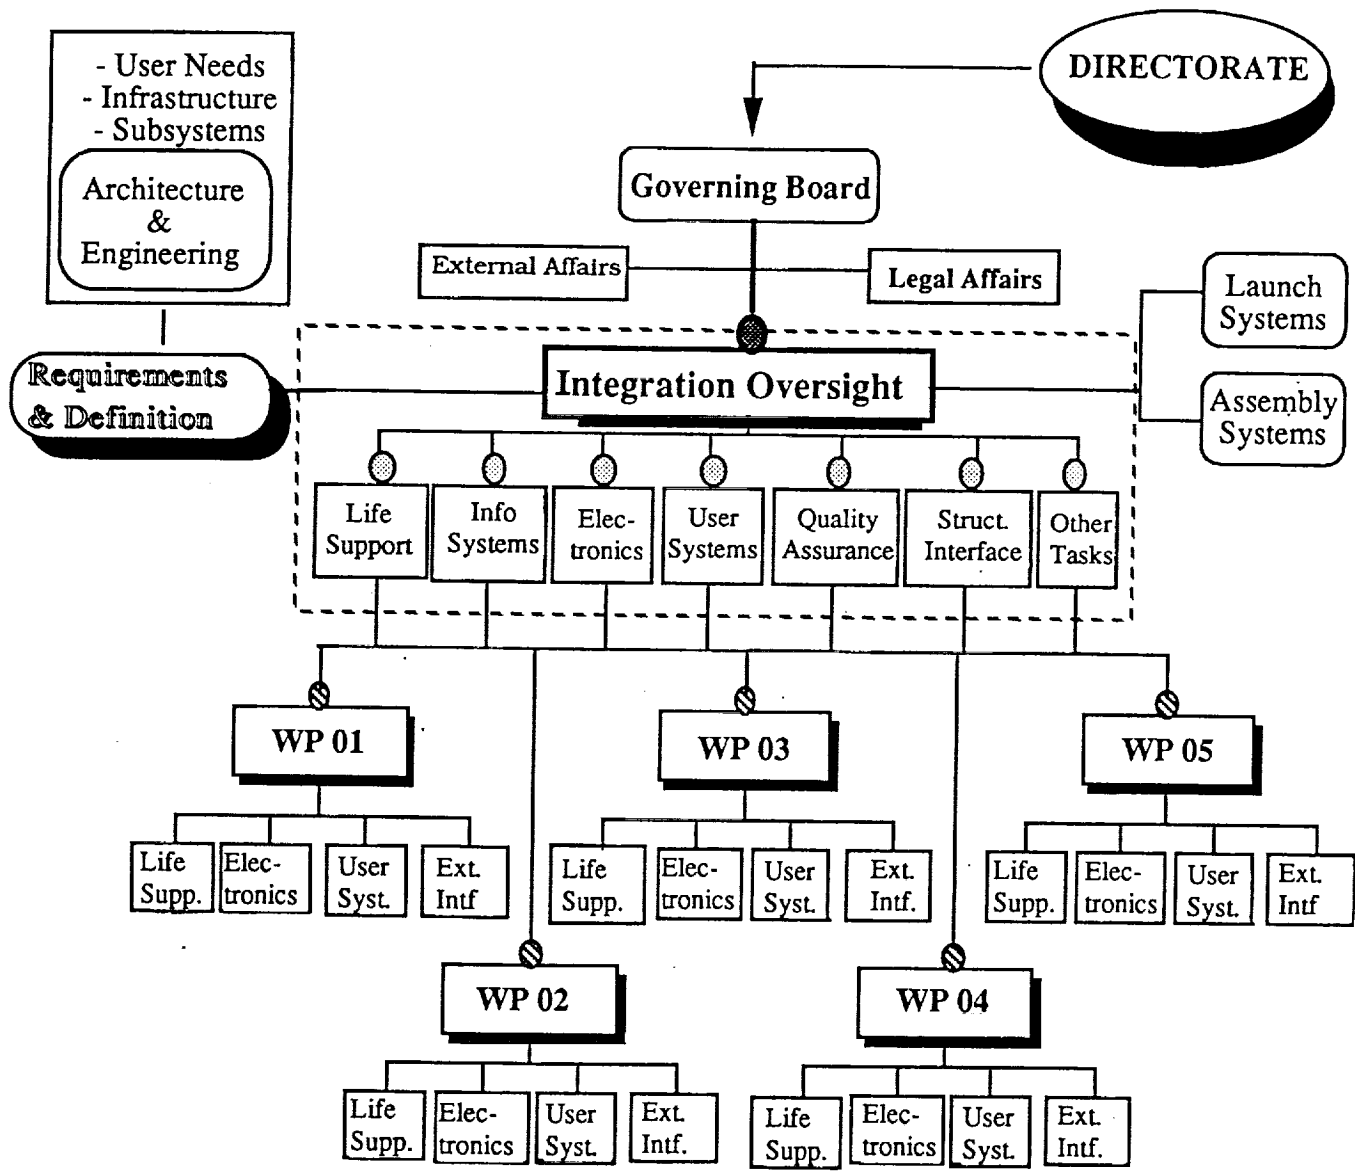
- User Needs
- Infrastructure
- Subsystems

Architecture & Engineering

DIRECTORATE

Governing Board

External Affairs

Legal Affairs

Launch Systems

Assembly Systems

Requirements & Definition

Integration Oversight

Life Support

Info Systems

Electronics

User Systems

Quality Assurance

Struct. Interface

Other Tasks

WP 01

Life Supp.

Electronics

User Syst.

Ext. Intf

WP 03

Life Supp.

Electronics

User Syst.

Ext. Intf.

WP 05

Life Supp.

Electronics

User Syst.

Ext. Intf

WP 02

Life Supp.

Electronics

User Syst.

Ext. Intf.

WP 04

Life Supp.

Electronics

User Syst.

Ext. Intf.